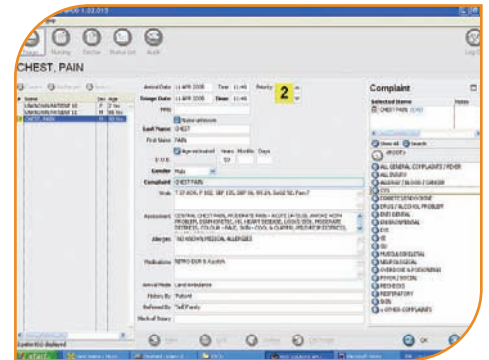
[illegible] 1.02.015

Triage Nursing Doctor Status list Audit Log

CHEST, PAIN

Name
UNKNOWN UNKNOWN 12
UNKNOWN UNKNOWN 12
CHEST, PAIN

Arrival Date 11 APR 2008 Time 11:46 Priority 2
Triage Date 11 APR 2008 Time 11:46
MRN
Name unknown
Last Name CHEST
First Name PAIN
Age estimated Years Months Days
D.O.B. 50
Gender Male
Complaint CHEST PAIN
Vitals T 37.4C, P 102, BP 135, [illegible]
Assessment CENTRAL CHEST PAIN, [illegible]
Allergies NO KNOWN PERSONAL ALLERGIES
Medications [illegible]
Arrival Mode Land Ambulance
History By Patient
Referred By Self/Family
Mech of Injury

Complaint
Selected Items Notes
CHEST PAIN
Show all Search
ALL GENERAL COMPLAINTS / FEVER
ALL INJURY
ALLERGY / BLOOD / CANCER
CVS
COMMUNITY/SERVICES/HOME
DRUG / ALCOHOL PROBLEM
ENT/DENTAL
ENVIRONMENTAL
EYE
GI
GU
MUSCULOSKELETAL
NEUROLOGICAL
OVERDOSE & POISONING
PSYCH / SOCIAL
REFERRAL
RESPIRATORY
SKIN
+ OTHER COMPLAINTS

New Exit Undo Discharge OK